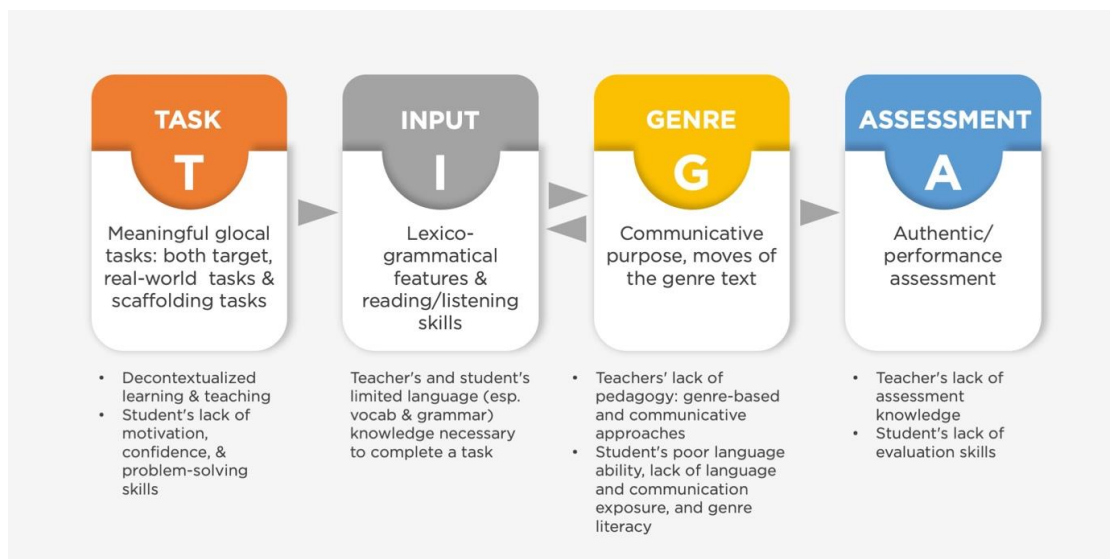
TASK

T

Meaningful glocal tasks: both target, real-world tasks & scaffolding tasks

- Decontextualized learning & teaching
- Student's lack of motivation, confidence, & problem-solving skills

INPUT

I

Lexico-grammatical features & reading/listening skills

Teacher's and student's limited language (esp. vocab & grammar) knowledge necessary to complete a task

GENRE

G

Communicative purpose, moves of the genre text

- Teachers' lack of pedagogy: genre-based and communicative approaches
- Student's poor language ability, lack of language and communication exposure, and genre literacy

ASSESSMENT

A

Authentic/ performance assessment

- Teacher's lack of assessment knowledge
- Student's lack of evaluation skills